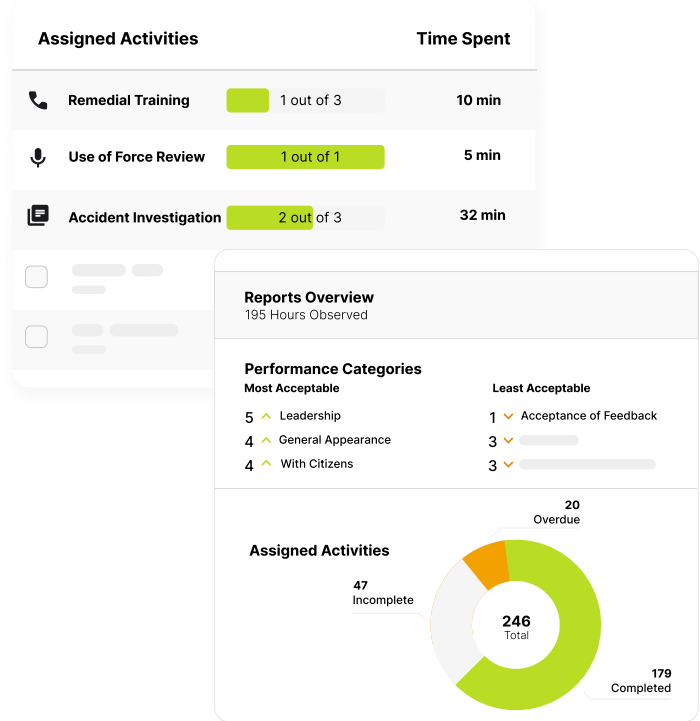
| Assigned Activities | | Time Spent |
|---|---|---|
| Remedial Training | 1 out of 3 | 10 min |
| Use of Force Review | 1 out of 1 | 5 min |
| Accident Investigation | 2 out of 3 | 32 min |

Reports Overview
195 Hours Observed

Performance Categories

Most Acceptable
5 Leadership
4 General Appearance
4 With Citizens

Least Acceptable
1 Acceptance of Feedback
3
3

Assigned Activities

20
Overdue

47
Incomplete

246
Total

179
Completed